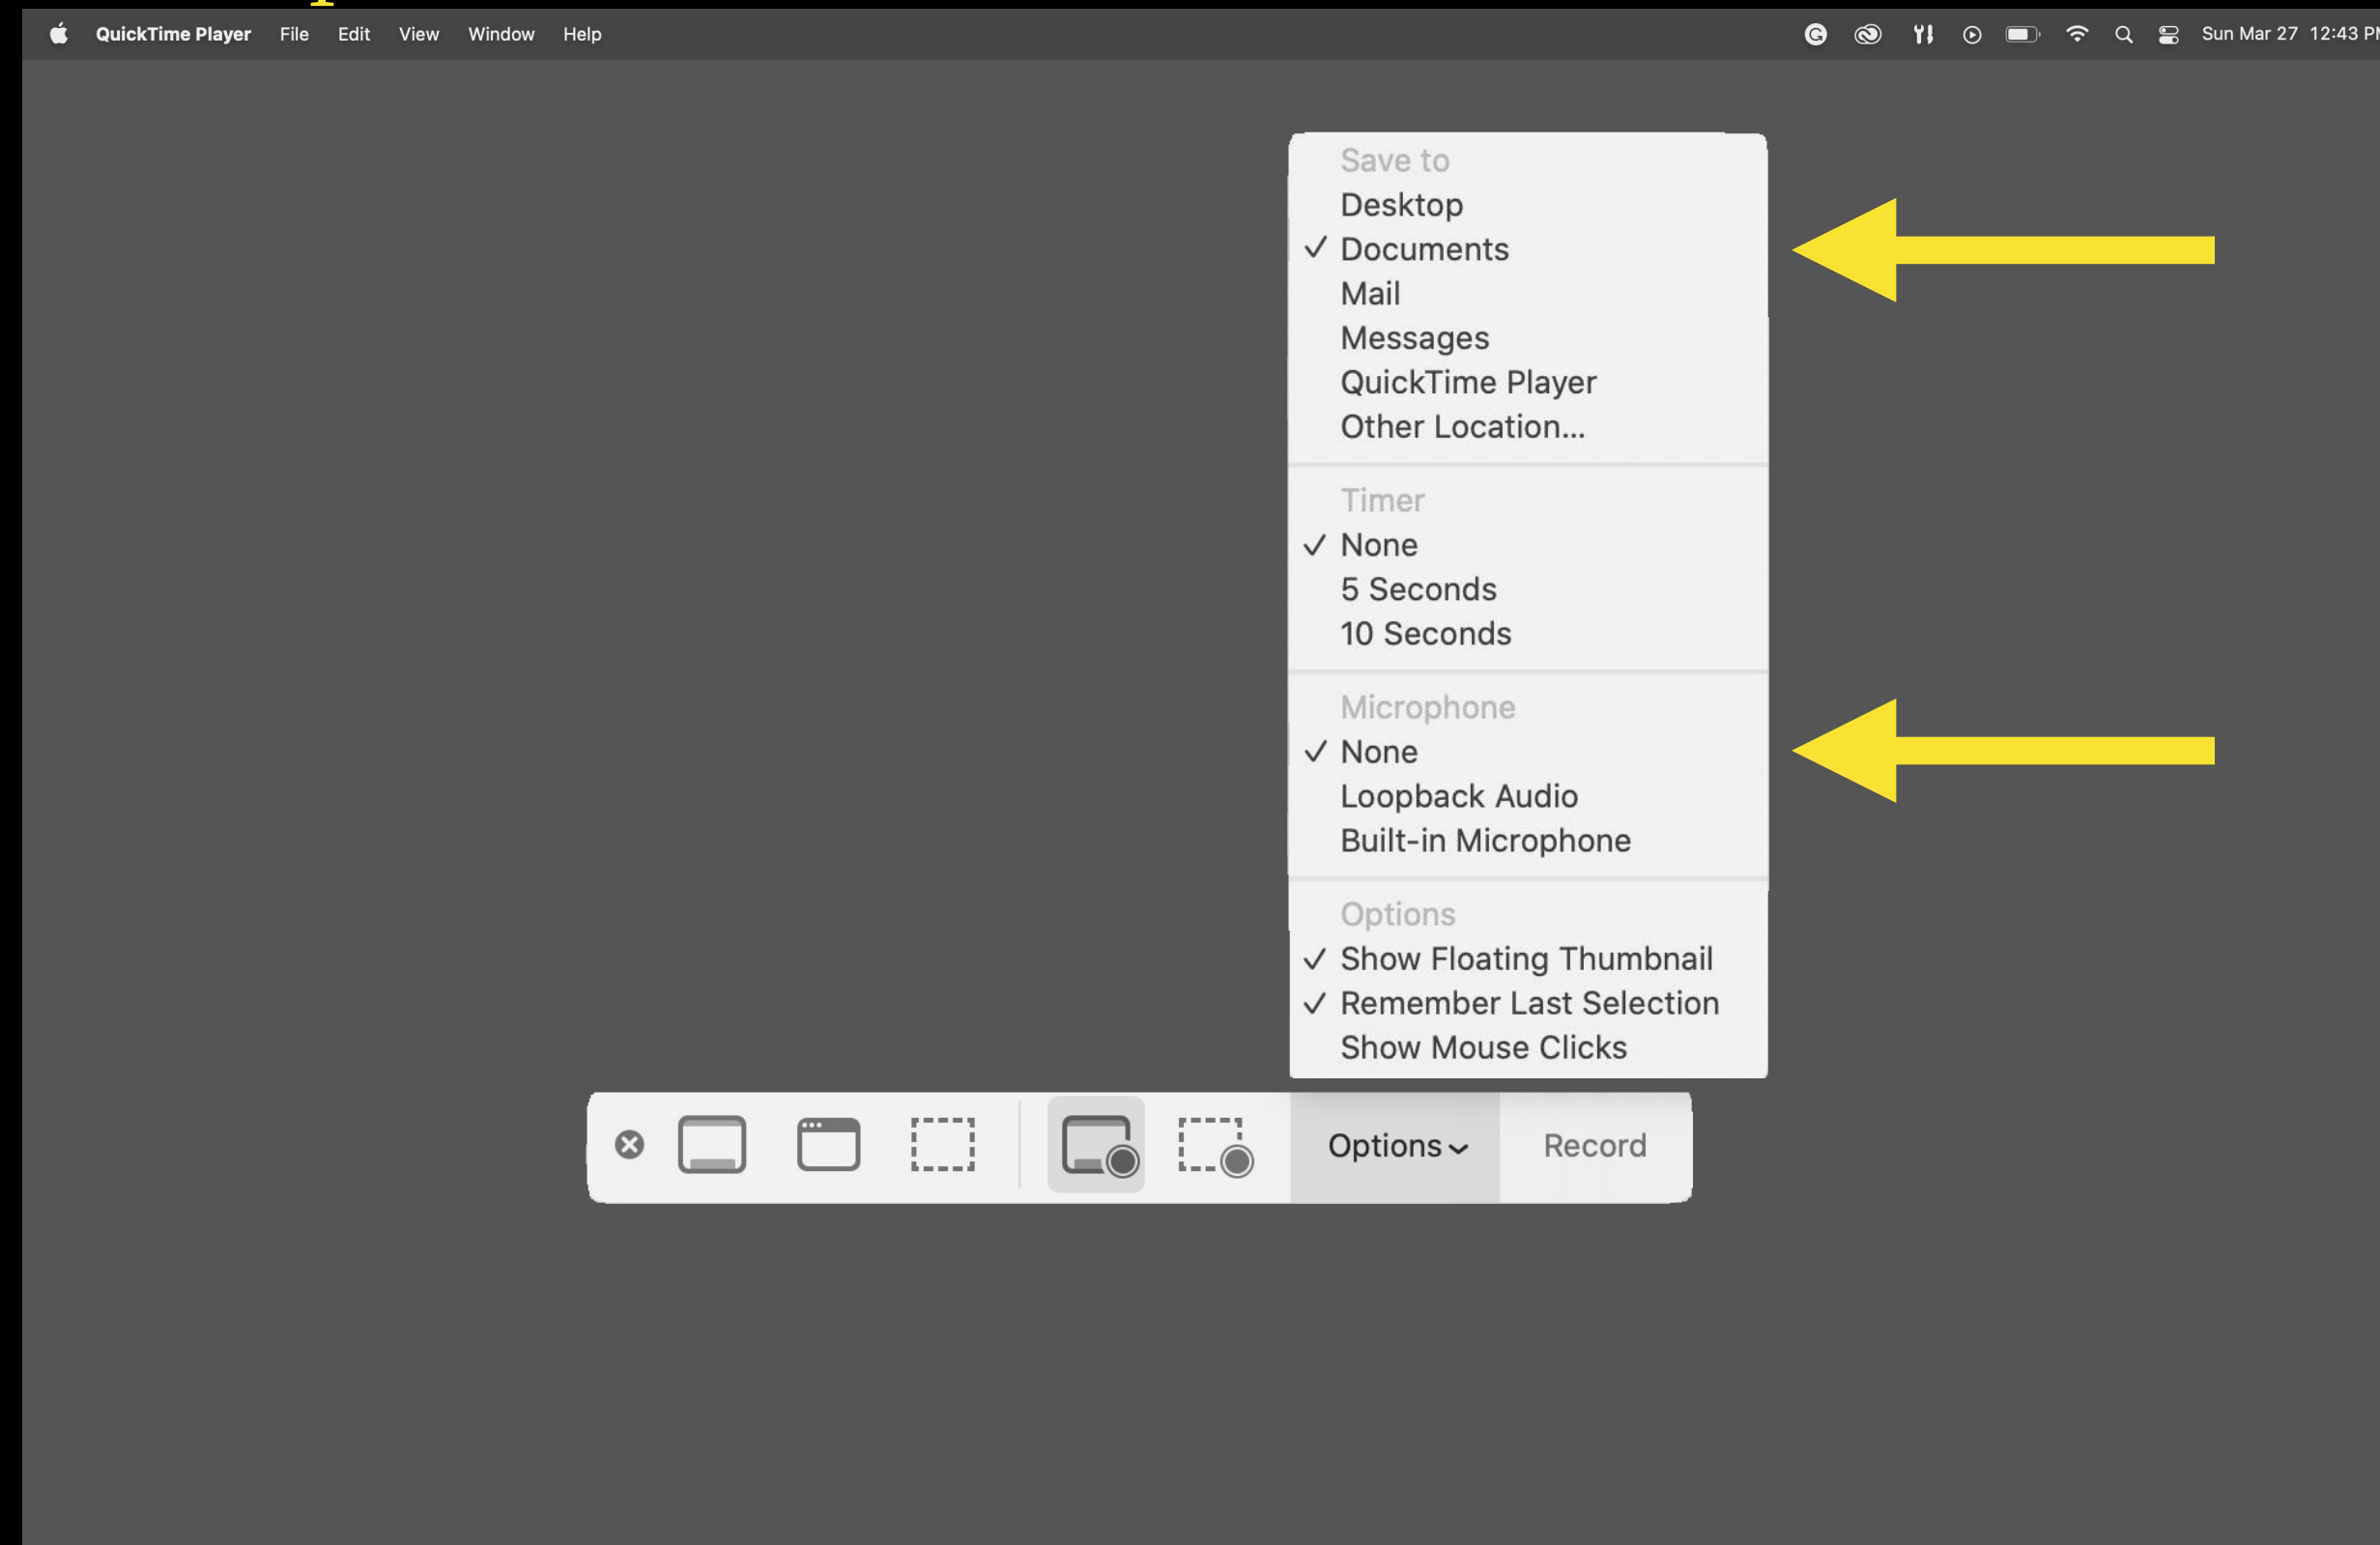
QuickTime Player File Edit View Window Help

Sun Mar 27 12:43 P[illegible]

Save to
Desktop
✓ Documents
Mail
Messages
QuickTime Player
Other Location...

Timer
✓ None
5 Seconds
10 Seconds

Microphone
✓ None
Loopback Audio
Built-in Microphone

Options
✓ Show Floating Thumbnail
✓ Remember Last Selection
Show Mouse Clicks

Options
Record